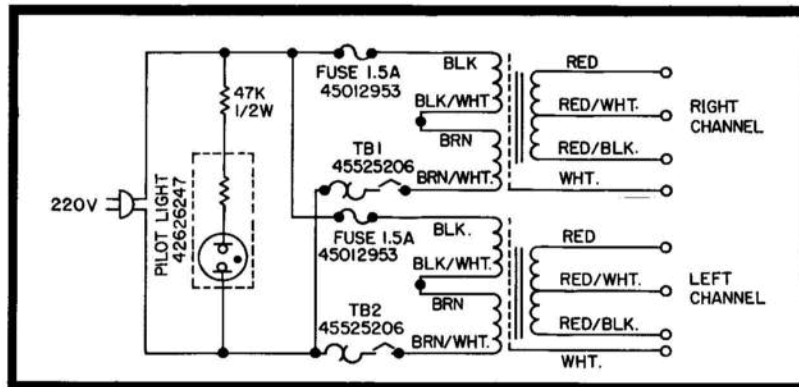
220V

PILOT LIGHT 42626247

47K 1/2W

FUSE 1.5A 45012953

BLK

BLK/WHT.

BRN

TB1 45525206

BRN/WHT.

RED

RED/WHT.

RED/BLK.

WHT.

RIGHT CHANNEL

FUSE 1.5A 45012953

BLK.

BLK/WHT.

BRN

TB2 45525206

BRN/WHT.

RED

RED/WHT.

RED/BLK.

WHT.

LEFT CHANNEL